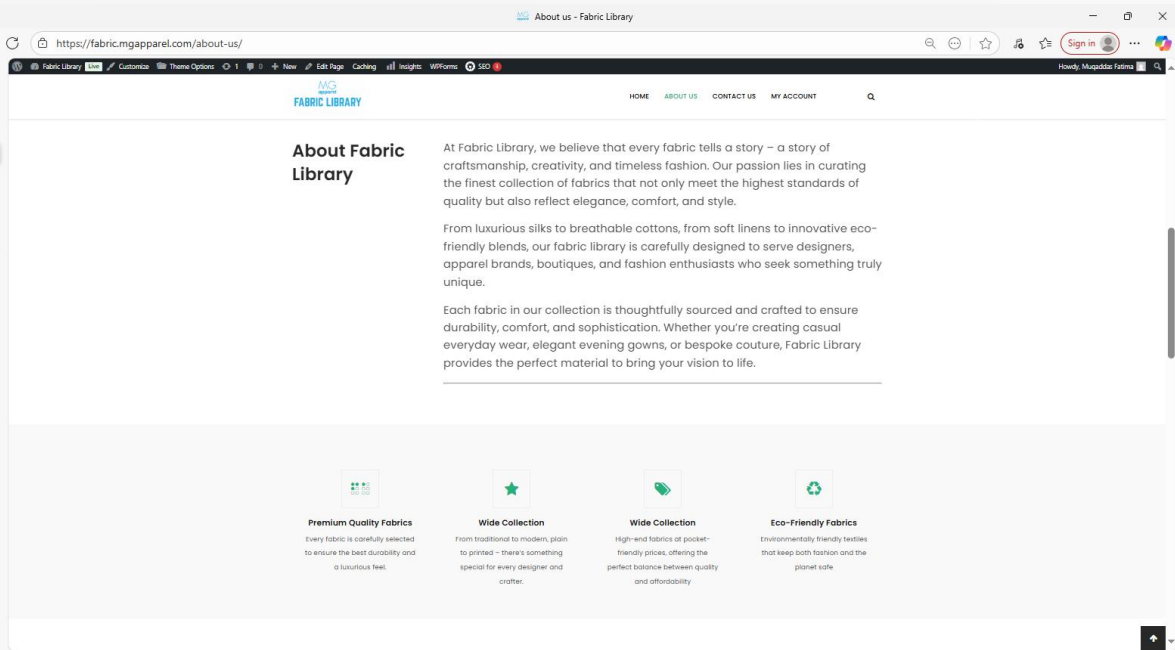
About us - Fabric Library

https://fabric.mgapparel.com/about-us/

Sign in

Fabric Library Live Customize Theme Options 1 0 + New Edit Page Caching Insights WPForms SEO 1

Howdy, Muqaddas Fatima

MG apparel
FABRIC LIBRARY

HOME ABOUT US CONTACT US MY ACCOUNT

About Fabric Library

At Fabric Library, we believe that every fabric tells a story – a story of craftsmanship, creativity, and timeless fashion. Our passion lies in curating the finest collection of fabrics that not only meet the highest standards of quality but also reflect elegance, comfort, and style.

From luxurious silks to breathable cottons, from soft linens to innovative eco-friendly blends, our fabric library is carefully designed to serve designers, apparel brands, boutiques, and fashion enthusiasts who seek something truly unique.

Each fabric in our collection is thoughtfully sourced and crafted to ensure durability, comfort, and sophistication. Whether you're creating casual everyday wear, elegant evening gowns, or bespoke couture, Fabric Library provides the perfect material to bring your vision to life.

Premium Quality Fabrics
Every fabric is carefully selected to ensure the best durability and a luxurious feel.

Wide Collection
From traditional to modern, plain to printed – there's something special for every designer and crafter.

Wide Collection
High-end fabrics at pocket-friendly prices, offering the perfect balance between quality and affordability

Eco-Friendly Fabrics
Environmentally friendly textiles that keep both fashion and the planet safe